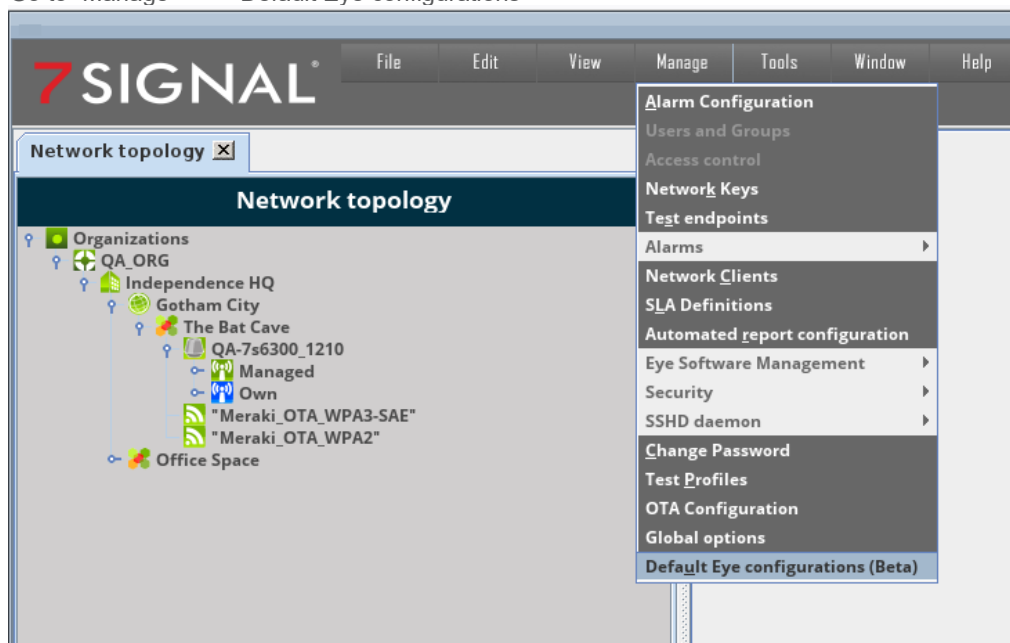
7SIGNAL

File Edit View Manage Tools Window Help

Alarm Configuration
Users and Groups
Access control
Network Keys
Test endpoints
Alarms
Network Clients
SLA Definitions
Automated report configuration
Eye Software Management
Security
SSHD daemon
Change Password
Test Profiles
OTA Configuration
Global options
Default Eye configurations (Beta)

Network topology

Network topology

Organizations
QA_ORG
Independence HQ
Gotham City
The Bat Cave
QA-7s6300_1210
Managed
Own
"Meraki_OTA_WPA3-SAE"
"Meraki_OTA_WPA2"
Office Space